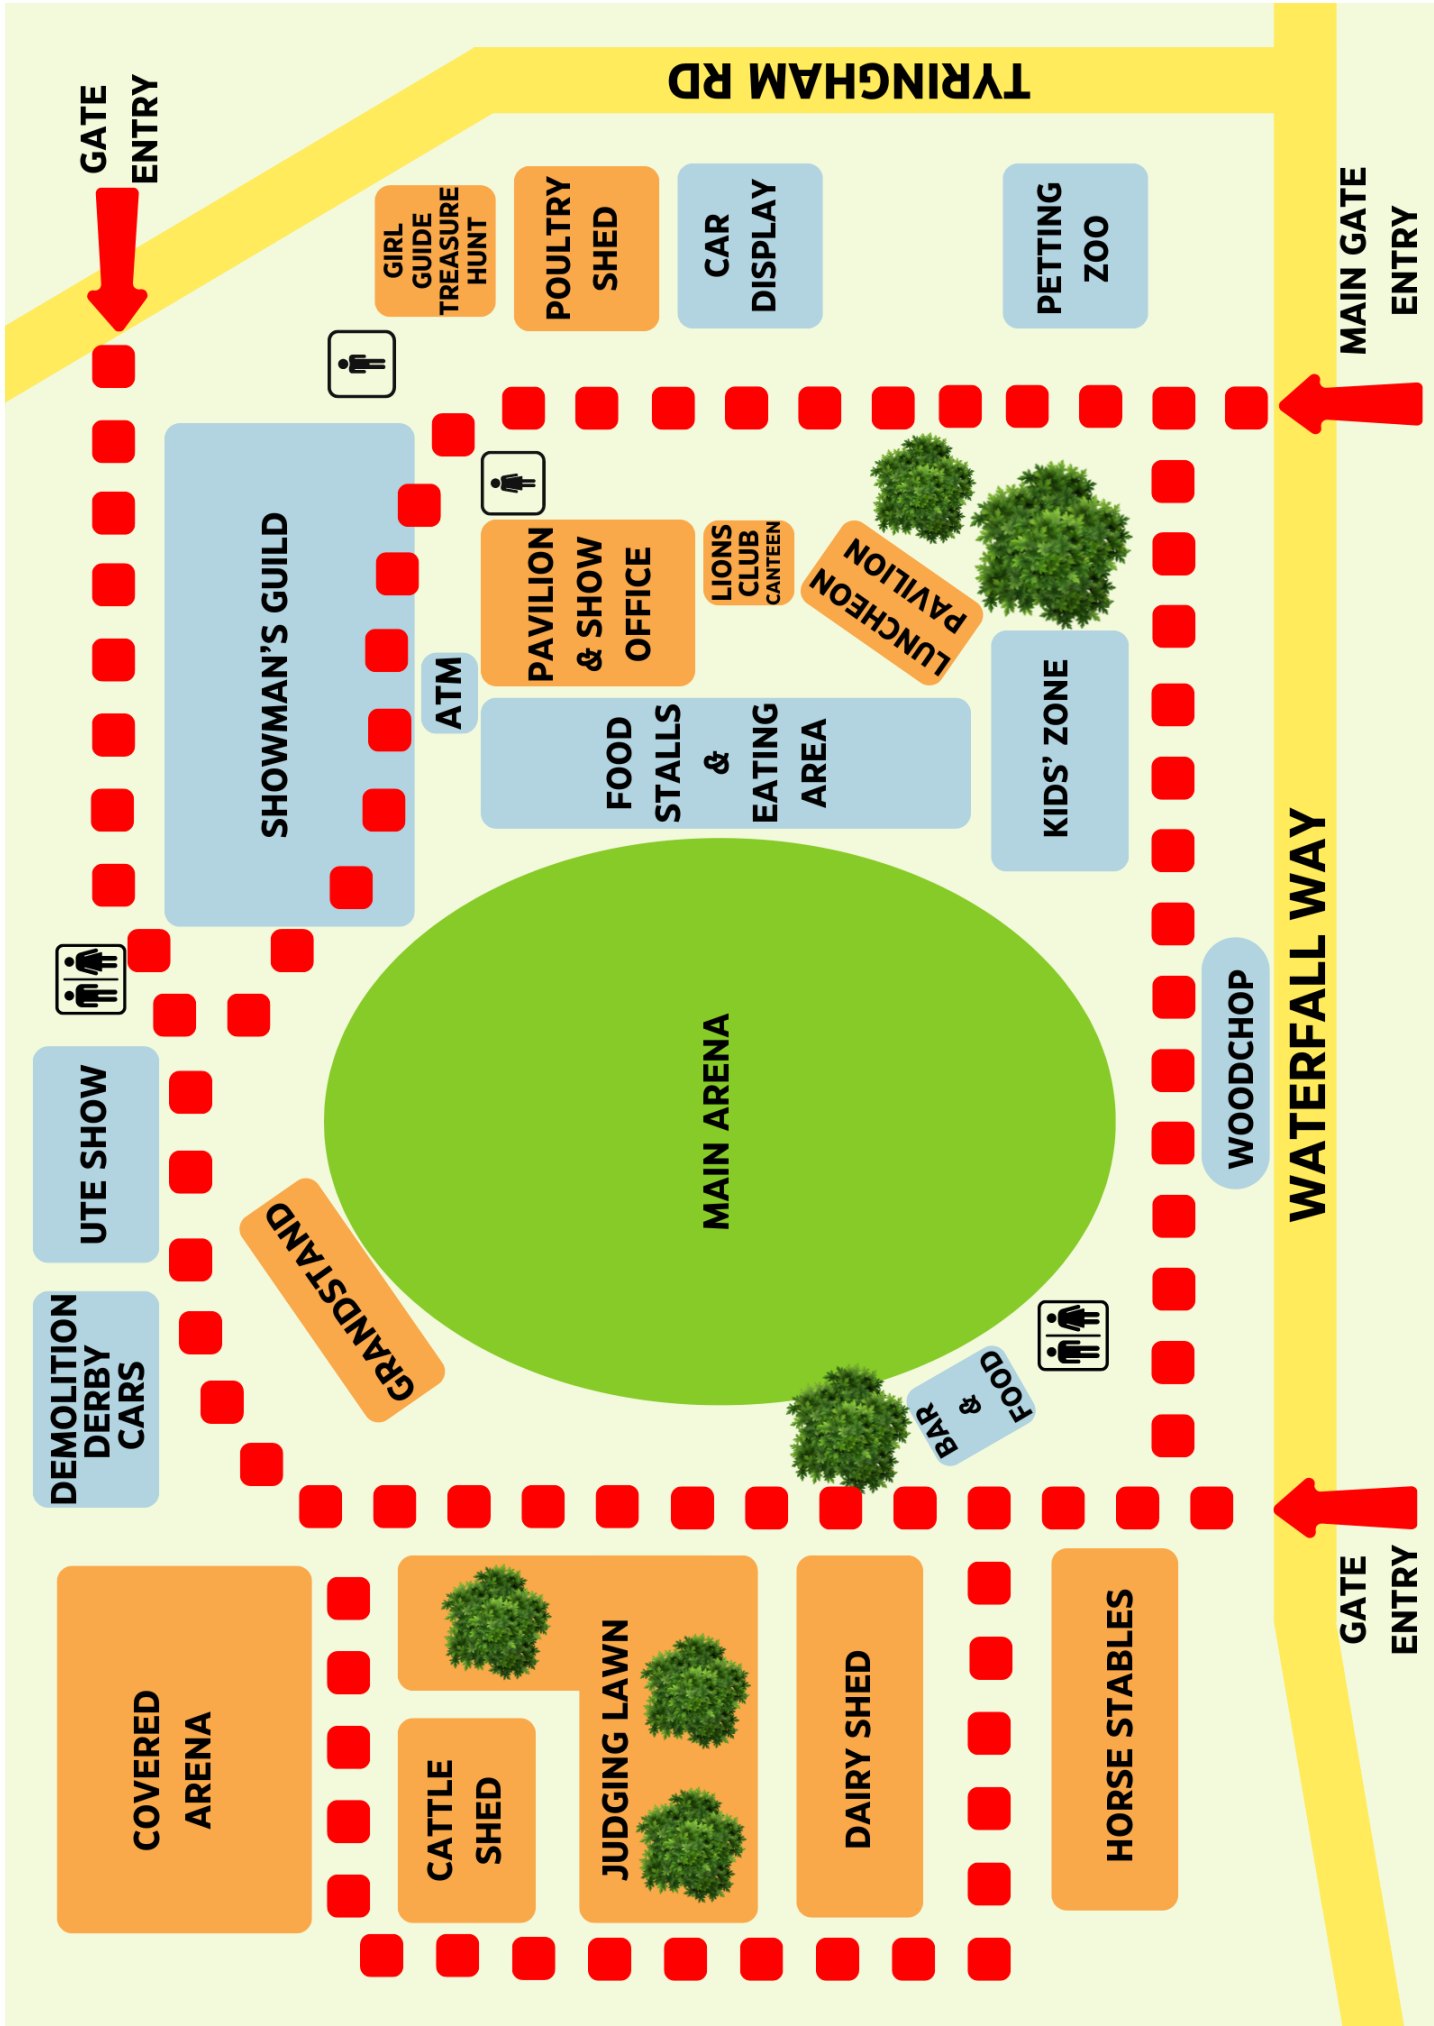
TYRINGHAM RD

GATE ENTRY

GIRL GUIDE TREASURE HUNT

POULTRY SHED

CAR DISPLAY

PETTING ZOO

MAIN GATE ENTRY

SHOWMAN'S GUILD

PAVILION & SHOW OFFICE

LIONS CLUB CANTEEN

LUNCHEON PAVILION

ATM

FOOD STALLS & EATING AREA

KIDS' ZONE

MAIN ARENA

WOODCHOP

WATERFALL WAY

UTE SHOW

GRANDSTAND

DEMOLITION DERBY CARS

BAR & FOOD

COVERED ARENA

CATTLE SHED

JUDGING LAWN

DAIRY SHED

HORSE STABLES

GATE ENTRY